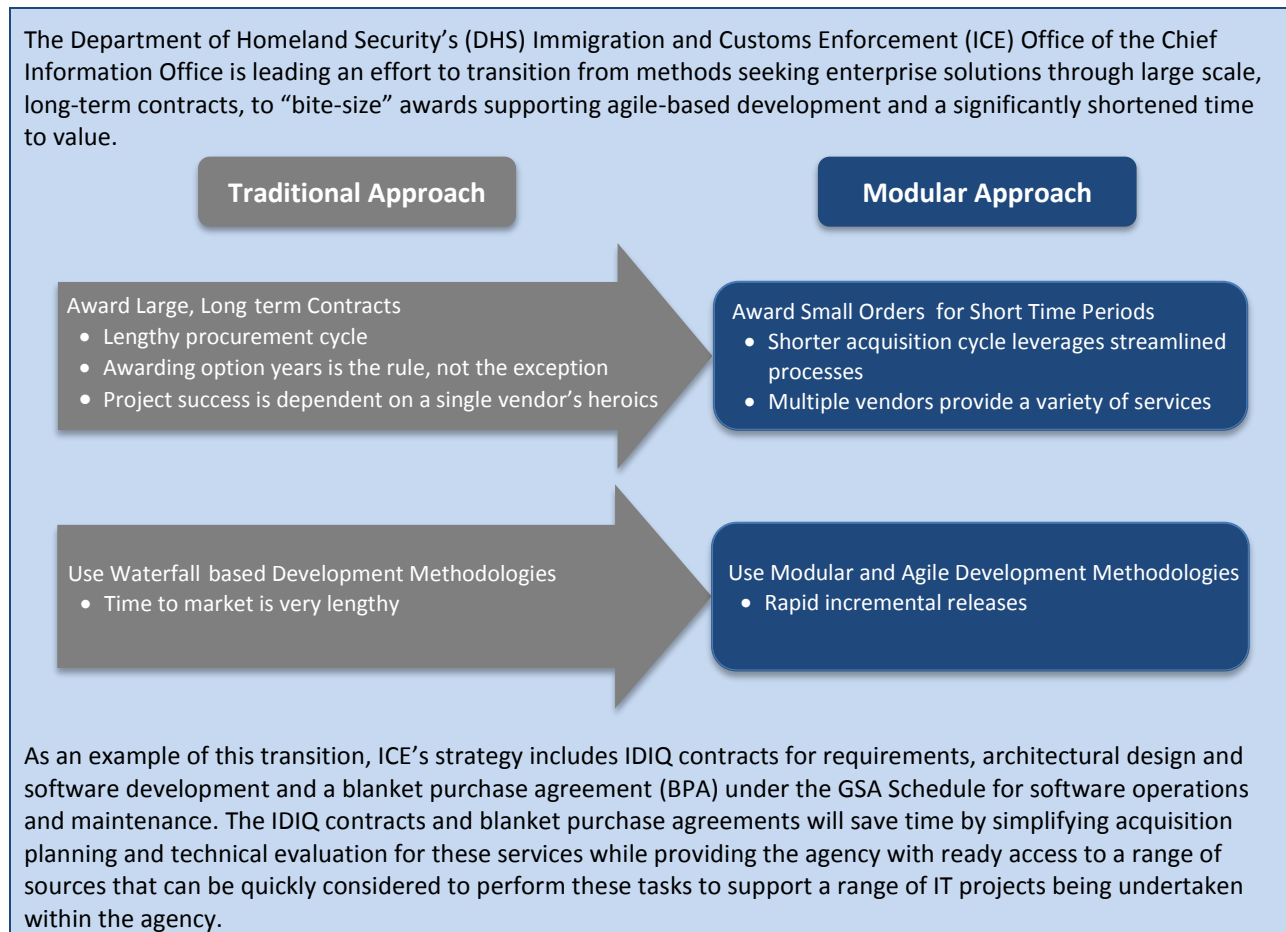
The Department of Homeland Security's (DHS) Immigration and Customs Enforcement (ICE) Office of the Chief Information Office is leading an effort to transition from methods seeking enterprise solutions through large scale, long-term contracts, to "bite-size" awards supporting agile-based development and a significantly shortened time to value.

Traditional Approach

Modular Approach

Award Large, Long term Contracts
• Lengthy procurement cycle
• Awarding option years is the rule, not the exception
• Project success is dependent on a single vendor's heroics

Award Small Orders for Short Time Periods
• Shorter acquisition cycle leverages streamlined processes
• Multiple vendors provide a variety of services

Use Waterfall based Development Methodologies
• Time to market is very lengthy

Use Modular and Agile Development Methodologies
• Rapid incremental releases

As an example of this transition, ICE's strategy includes IDIQ contracts for requirements, architectural design and software development and a blanket purchase agreement (BPA) under the GSA Schedule for software operations and maintenance. The IDIQ contracts and blanket purchase agreements will save time by simplifying acquisition planning and technical evaluation for these services while providing the agency with ready access to a range of sources that can be quickly considered to perform these tasks to support a range of IT projects being undertaken within the agency.